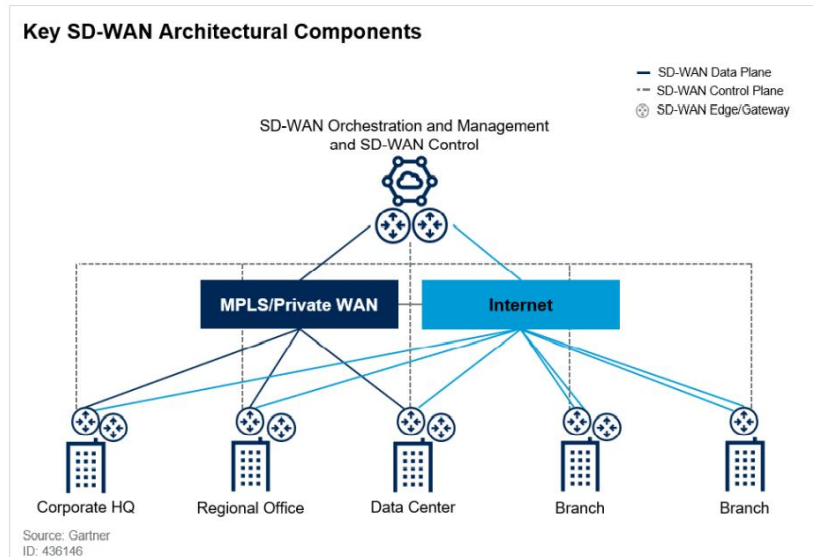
Key SD-WAN Architectural Components

SD-WAN Data Plane
SD-WAN Control Plane
SD-WAN Edge/Gateway

SD-WAN Orchestration and Management and SD-WAN Control

MPLS/Private WAN

Internet

Corporate HQ

Regional Office

Data Center

Branch

Branch

Source: Gartner
ID: 436146